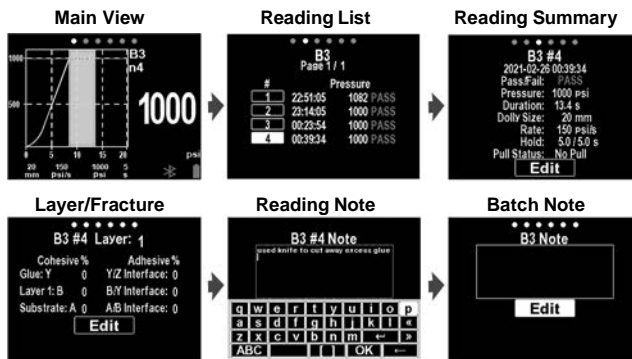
Main View

B3
n4

1000

500

0 5 10 15 20

1000

psi

20 mm 150 psi/s 1000 psi 5 s

Reading List

B3
Page 1 / 1

| # | | Pressure |
|---|---|---|
| 1 | 22:51:05 | 1082 PASS |
| 2 | 23:14:05 | 1000 PASS |
| 3 | 00:23:54 | 1000 PASS |
| 4 | 00:39:34 | 1000 PASS |

Reading Summary

B3 #4
2021-02-26 00:39:34
Pass/Fail: PASS
Pressure: 1000 psi
Duration: 13.4 s
Dolly Size: 20 mm
Rate: 150 psi/s
Hold: 5.0 / 5.0 s
Pull Status: No Pull
Edit

Layer/Fracture

B3 #4 Layer: 1

Cohesive % Adhesive %
Glue: Y 0 Y/Z Interface: 0
Layer 1: B 0 B/Y Interface: 0
Substrate: A 0 A/B Interface: 0
Edit

Reading Note

B3 #4 Note
used knife to cut away excess glue

q w e r t y u i o p
a s d f g h j k l «
z x c v b n m ↵ »
ABC OK ←

Batch Note

B3 Note

Edit